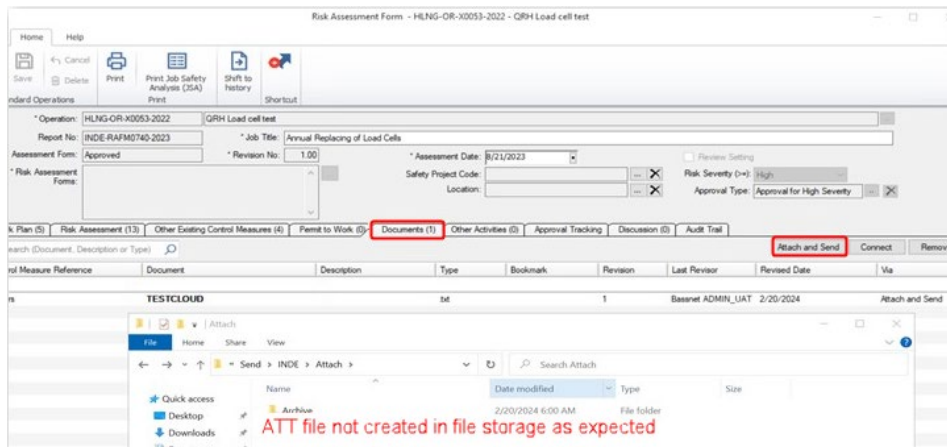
Risk Assessment Form - HLNG-OR-X0053-2022 - QRH Load cell test

Home Help

Save Cancel Delete Print Print Job Safety Analysis (JSA) Shift to history
ndard Operations Print Shortcut

* Operation: HLNG-OR-X0053-2022 QRH Load cell test
Report No: INDE-RAFM0740-2023 * Job Title: Annual Replacing of Load Cells
Assessment Form: Approved * Revision No: 1.00 * Assessment Date: 8/21/2023
Review Setting
* Risk Assessment Forms: Safety Project Code: Risk Severity (>=): High
Location: Approval Type: Approval for High Severity

k Plan (5) Risk Assessment (13) Other Existing Control Measures (4) Permit to Work (0) Documents (1) Other Activities (0) Approval Tracking Discussion (0) Audit Trail

earch (Document, Description or Type) Attach and Send Connect Remov

| rol Measure Reference | Document | Description | Type | Bookmark | Revision | Last Revisor | Revised Date | Via |
|---|---|---|---|---|---|---|---|---|
| s | TESTCLOUD | | txt | | 1 | Basnet ADMIN_UAT | 2/20/2024 | Attach and Send |

Attach
File Home Share View
Send > INDE > Attach > Search Attach
Quick access Name Date modified Type Size
Desktop Archive 2/20/2024 6:00 AM File folder
Downloads

ATT file not created in file storage as expected